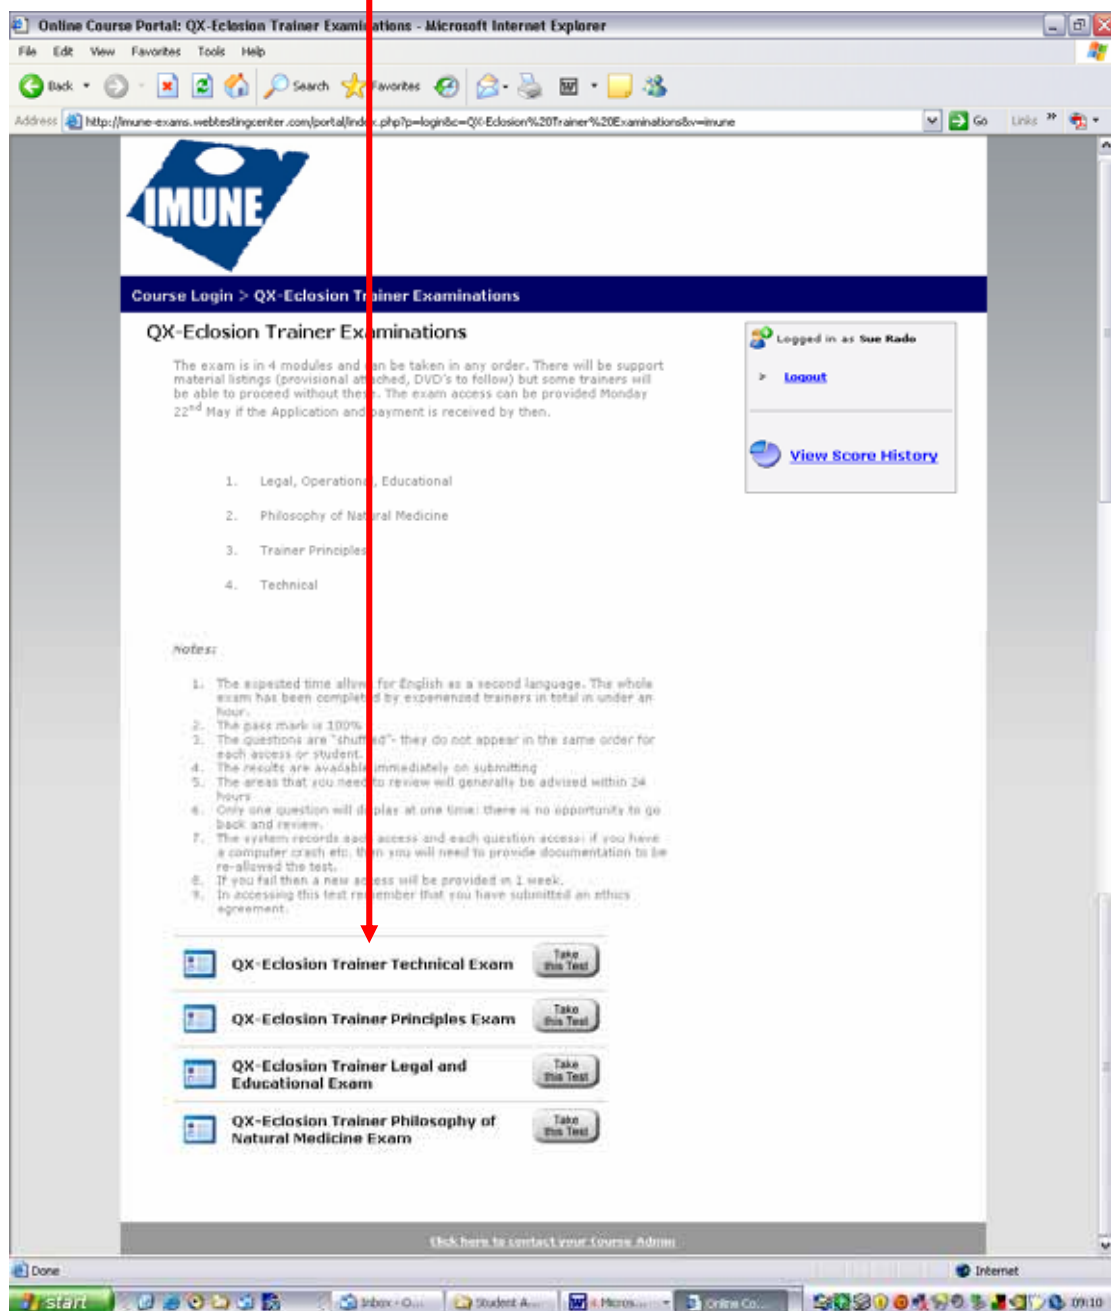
Online Course Portal: QX-Eclosion Trainer Exami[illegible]ations - Microsoft Internet Explorer

File Edit View Favorites Tools Help

Back Search Favorites

Address http://imune-exams.webtestingcenter.com/portal/ind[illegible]x.php?p=login&c=QX-Eclosion%20Trainer%20Examinations&v=imune Go Links

IMUNE

Course Login > QX-Eclosion Tr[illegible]iner Examinations

QX-Eclosion Trainer Ex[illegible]minations

The exam is in 4 modules and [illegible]an be taken in any order. There will be support material listings (provisional at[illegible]ched, DVD's to follow) but some trainers will be able to proceed without the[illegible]. The exam access can be provided Monday 22$^{nd}$ May if the Application and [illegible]ayment is received by then.

1. Legal, Operation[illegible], Educational
2. Philosophy of Nat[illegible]ral Medicine
3. Trainer Principles
4. Technical

Notes:

1. The expected time allow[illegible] for English as a second language. The whole exam has been complet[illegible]d by experienced trainers in total in under an hour.
2. The pass mark is 100%
3. The questions are "shuff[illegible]ed"- they do not appear in the same order for each access or student.
4. The results are availabl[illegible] immediately on submitting
5. The areas that you need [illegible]o review will generally be advised within 24 hours
6. Only one question will d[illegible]splay at one time: there is no opportunity to go back and review.
7. The system records eac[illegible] access and each question access: if you have a computer crash etc. th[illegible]n you will need to provide documentation to be re-allowed the test.
8. If you fail then a new a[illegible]cess will be provided in 1 week.
9. In accessing this test re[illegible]ember that you have submitted an ethics agreement.

Logged in as Sue Rado
Logout
View Score History

QX-Eclosion Trainer Technical Exam Take this Test
QX-Eclosion Trainer Principles Exam Take this Test
QX-Eclosion Trainer Legal and Educational Exam Take this Test
QX-Eclosion Trainer Philosophy of Natural Medicine Exam Take this Test

Click here to contact your Course Admin

Done Internet

start Inbox - O... Student A... Micros... Online Co... 09:10